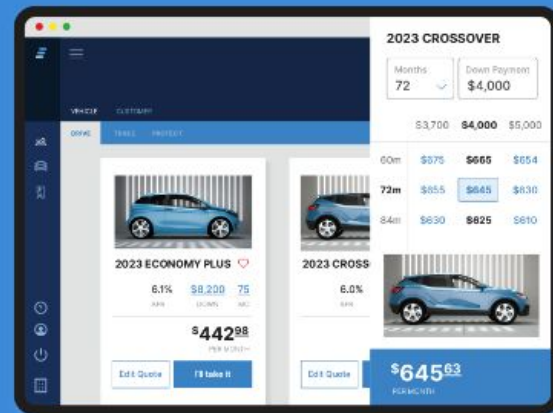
2023 CROSSOVER

Months
72

Down Payment
$4,000

| | $3,700 | $4,000 | $5,000 |
|---|---|---|---|
| 60m | $675 | $665 | $654 |
| 72m | $655 | $645 | $630 |
| 84m | $630 | $625 | $610 |

$645.63
PER MONTH

VEHICLE CUSTOMER

OFFER TERMS PROTECT

2023 ECONOMY PLUS

6.1% APR
$8,200 DOWN
75 MO

$442.98
PER MONTH

Edit Quote
I'll take it

2023 CROSS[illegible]

6.0%

Edit Quote